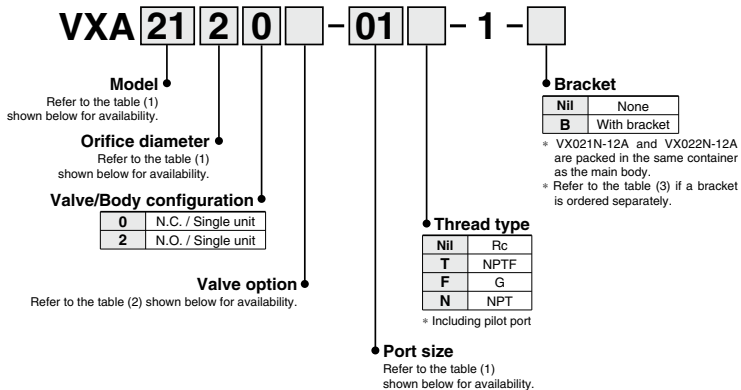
VXA 21 2 0 – 01 – 1 –

Model
Refer to the table (1) shown below for availability.

Orifice diameter
Refer to the table (1) shown below for availability.

Valve/Body configuration

| 0 | N.C. / Single unit |
|---|---|
| 2 | N.O. / Single unit |

Valve option
Refer to the table (2) shown below for availability.

Port size
Refer to the table (1) shown below for availability.

Thread type

| Nil | Rc |
|---|---|
| T | NPTF |
| F | G |
| N | NPT |

∗ Including pilot port

Bracket

| Nil | None |
|---|---|
| B | With bracket |

∗ VX021N-12A and VX022N-12A are packed in the same container as the main body.
∗ Refer to the table (3) if a bracket is ordered separately.